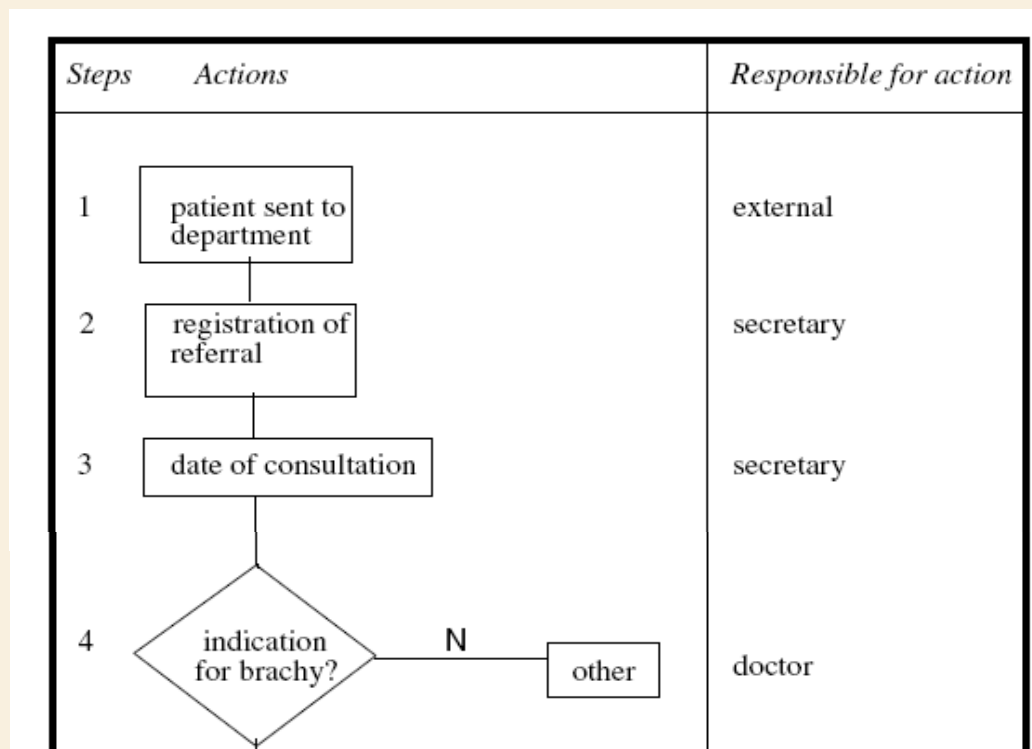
| Steps Actions | Responsible for action |
|---|---|
| 1 patient sent to department | external |
| 2 registration of referral | secretary |
| 3 date of consultation | secretary |
| 4 indication for brachy? N other | doctor |